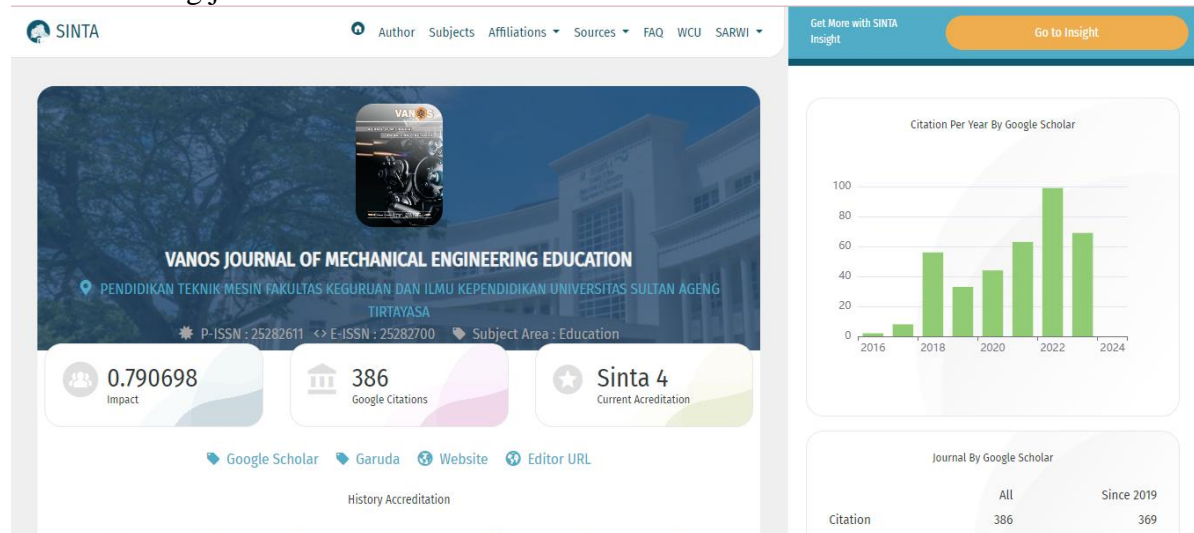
SINTA

Author Subjects Affiliations Sources FAQ WCU SARWI

Get More with SINTA Insight

Go to Insight

VANOS

VANOS JOURNAL OF MECHANICAL ENGINEERING EDUCATION

PENDIDIKAN TEKNIK MESIN FAKULTAS KEGURUAN DAN ILMU KEPENDIDIKAN UNIVERSITAS SULTAN AGENG TIRTAYASA

P-ISSN : 25282611 E-ISSN : 25282700 Subject Area : Education

0.790698
Impact

386
Google Citations

Sinta 4
Current Acreditation

Google Scholar Garuda Website Editor URL

History Accreditation

Citation Per Year By Google Scholar

100
80
60
40
20
0
2016 2018 2020 2022 2024

Journal By Google Scholar

| | All | Since 2019 |
|---|---|---|
| Citation | 386 | 369 |